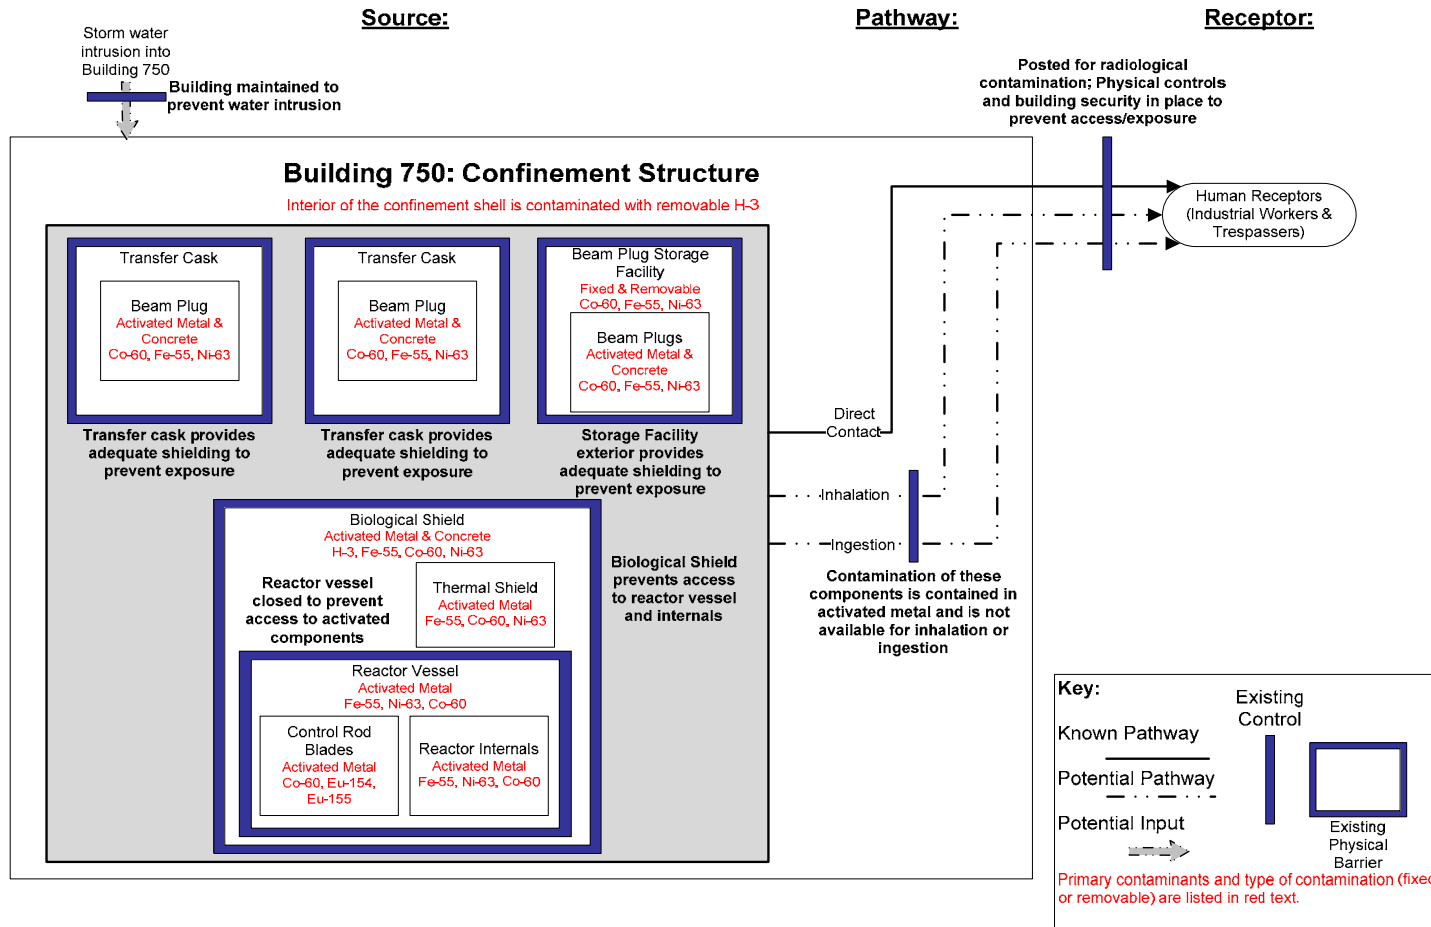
Source:

Pathway:

Receptor:

Storm water intrusion into Building 750

Building maintained to prevent water intrusion

Posted for radiological contamination; Physical controls and building security in place to prevent access/exposure

Building 750: Confinement Structure

Interior of the confinement shell is contaminated with removable H-3

Human Receptors (Industrial Workers & Trespassers)

Transfer Cask

Beam Plug
Activated Metal & Concrete
Co-60, Fe-55, Ni-63

Transfer cask provides adequate shielding to prevent exposure

Transfer Cask

Beam Plug
Activated Metal & Concrete
Co-60, Fe-55, Ni-63

Transfer cask provides adequate shielding to prevent exposure

Beam Plug Storage Facility
Fixed & Removable
Co-60, Fe-55, Ni-63

Beam Plugs
Activated Metal & Concrete
Co-60, Fe-55, Ni-63

Storage Facility exterior provides adequate shielding to prevent exposure

Direct Contact

Inhalation

Ingestion

Biological Shield
Activated Metal & Concrete
H-3, Fe-55, Co-60, Ni-63

Reactor vessel closed to prevent access to activated components

Thermal Shield
Activated Metal
Fe-55, Co-60, Ni-63

Biological Shield prevents access to reactor vessel and internals

Contamination of these components is contained in activated metal and is not available for inhalation or ingestion

Reactor Vessel
Activated Metal
Fe-55, Ni-63, Co-60

Control Rod Blades
Activated Metal
Co-60, Eu-154, Eu-155

Reactor Internals
Activated Metal
Fe-55, Ni-63, Co-60

Key:

Existing Control

Known Pathway

Potential Pathway

Potential Input

Existing Physical Barrier

Primary contaminants and type of contamination (fixed or removable) are listed in red text.